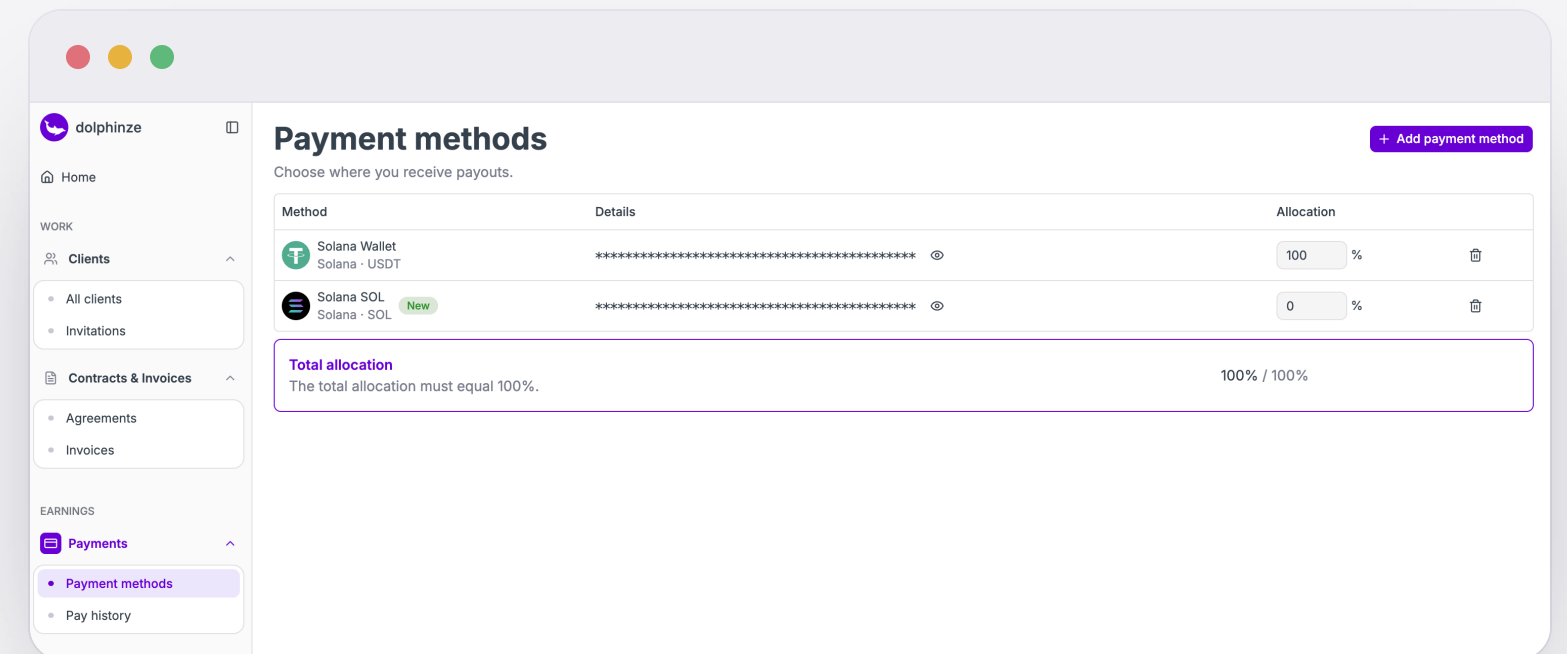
dolphinze

Home

WORK

Clients

All clients

Invitations

Contracts & Invoices

Agreements

Invoices

EARNINGS

Payments

Payment methods

Pay history

Payment methods

Choose where you receive payouts.

+ Add payment method

| Method | Details | Allocation | |
|---|---|---|---|
| Solana Wallet Solana · USDT | ******************************************** | 100 % | |
| Solana SOL New Solana · SOL | ******************************************** | 0 % | |

Total allocation

The total allocation must equal 100%.

100% / 100%